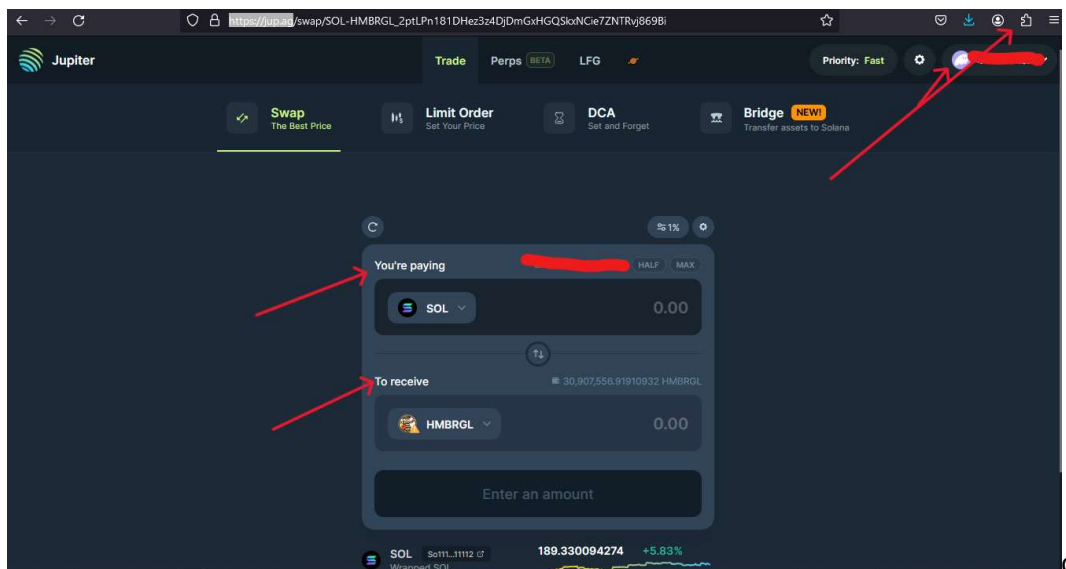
https://jup.ag/swap/SOL-HMBRGL_2ptLPn181DHez3z4DjDmGxHGQSkxNCie7ZNTRvj869Bi

Jupiter

Trade Perps BETA LFG

Priority: Fast

Swap
The Best Price

Limit Order
Set Your Price

DCA
Set and Forget

Bridge NEW!
Transfer assets to Solana

1%

You're paying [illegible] HALF MAX

SOL 0.00

To receive 30,907,556.91910932 HMBRGL

HMBRGL 0.00

Enter an amount

SOL So111...11112
Wrapped SOL

189.330094274 +5.83%